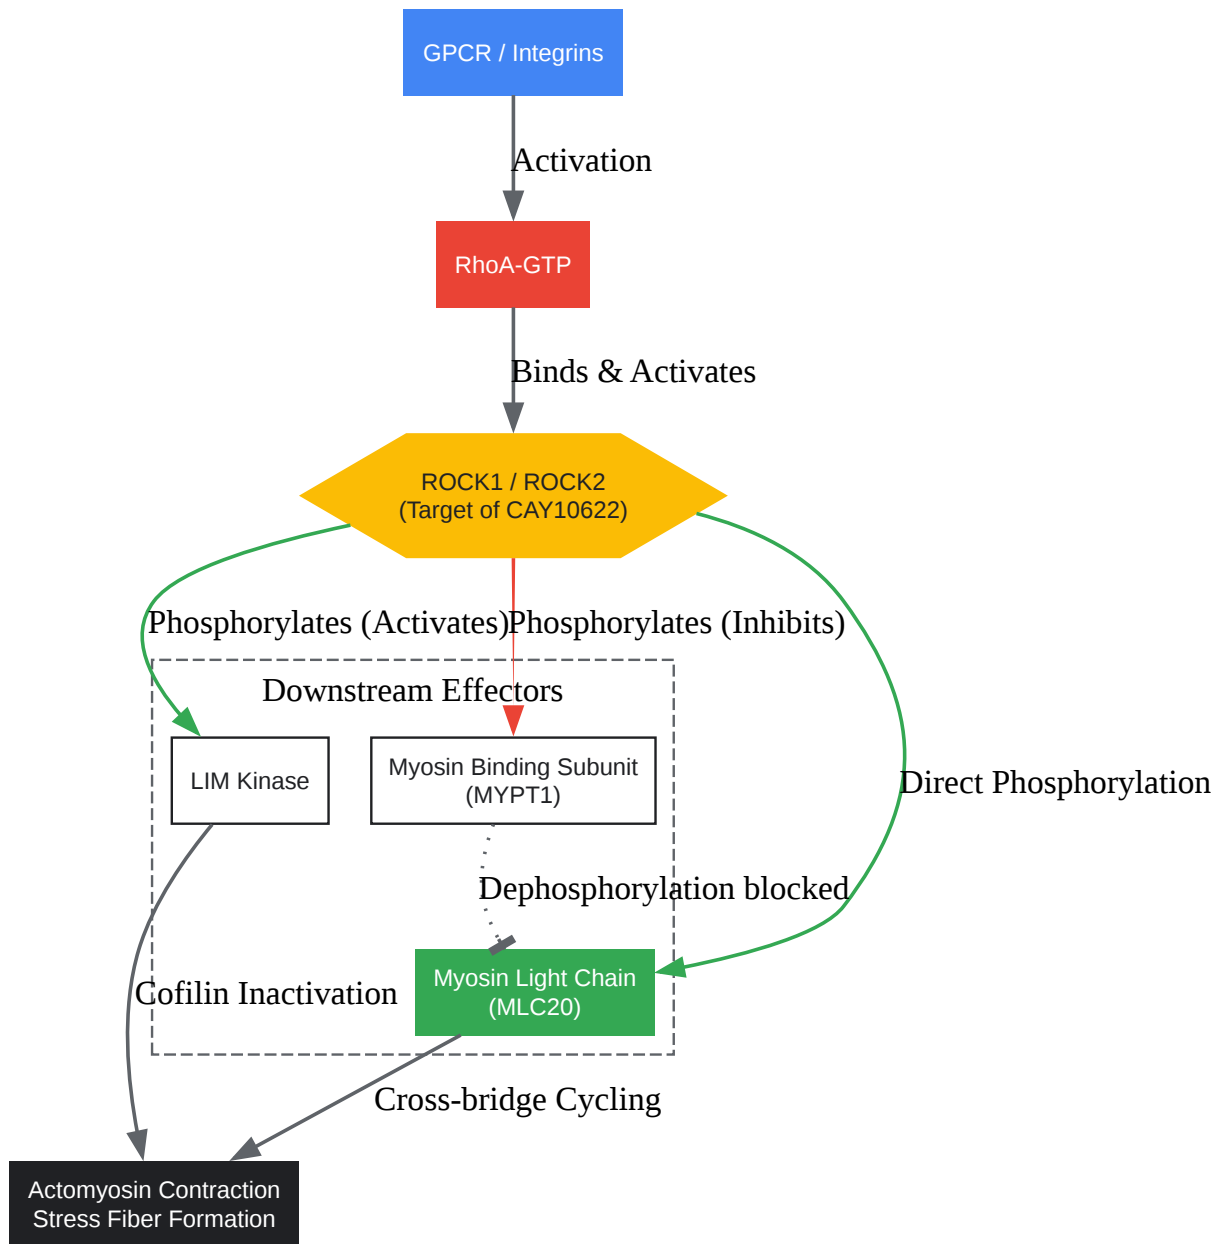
GPCR / Integrins

Activation

RhoA-GTP

Binds & Activates

ROCK1 / ROCK2
(Target of CAY10622)

Phosphorylates (Activates)

Phosphorylates (Inhibits)

Downstream Effectors

LIM Kinase

Myosin Binding Subunit
(MYPT1)

Direct Phosphorylation

Dephosphorylation blocked

Cofilin Inactivation

Myosin Light Chain
(MLC20)

Cross-bridge Cycling

Actomyosin Contraction
Stress Fiber Formation